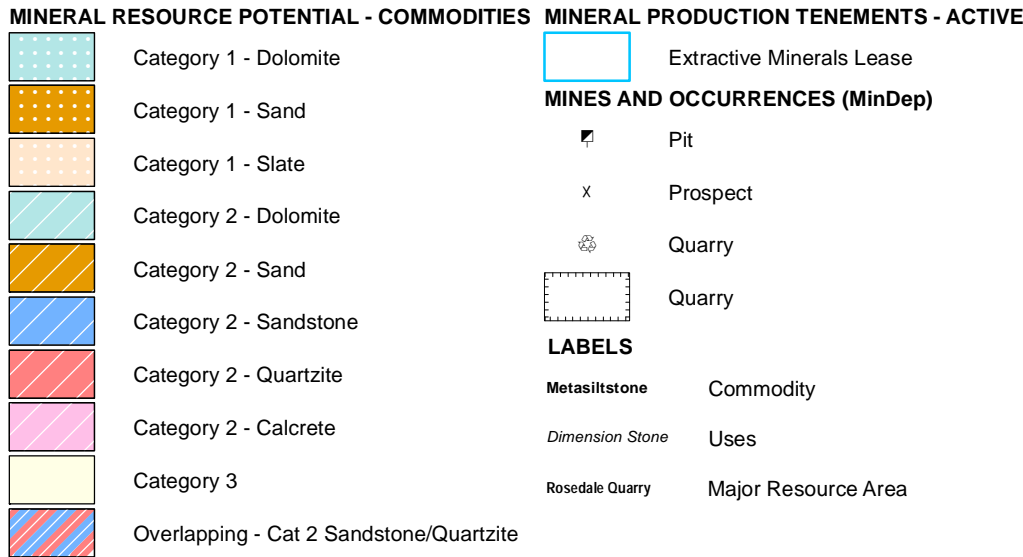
MINERAL RESOURCE POTENTIAL - COMMODITIES

Category 1 - Dolomite

Category 1 - Sand

Category 1 - Slate

Category 2 - Dolomite

Category 2 - Sand

Category 2 - Sandstone

Category 2 - Quartzite

Category 2 - Calcrete

Category 3

Overlapping - Cat 2 Sandstone/Quartzite

MINERAL PRODUCTION TENEMENTS - ACTIVE

Extractive Minerals Lease

MINES AND OCCURRENCES (MinDep)

Pit

X Prospect

Quarry

Quarry

LABELS

Metasiltstone Commodity

Dimension Stone Uses

Rosedale Quarry Major Resource Area